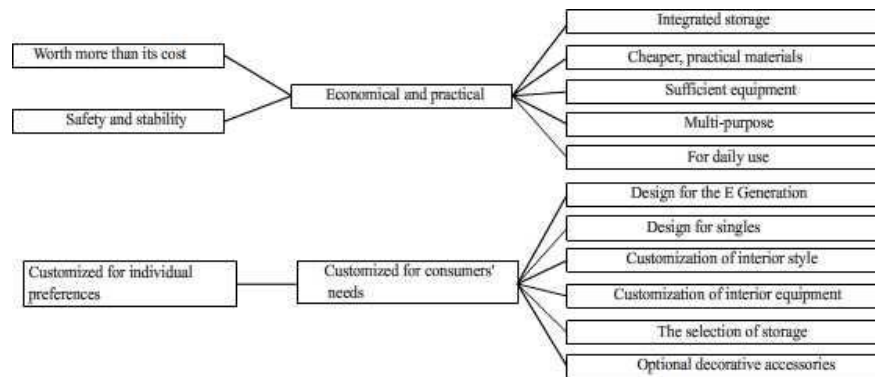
Worth more than its cost

Safety and stability

Economical and practical

Integrated storage

Cheaper, practical materials

Sufficient equipment

Multi-purpose

For daily use

Customized for individual preferences

Customized for consumers' needs

Design for the E Generation

Design for singles

Customization of interior style

Customization of interior equipment

The selection of storage

Optional decorative accessories